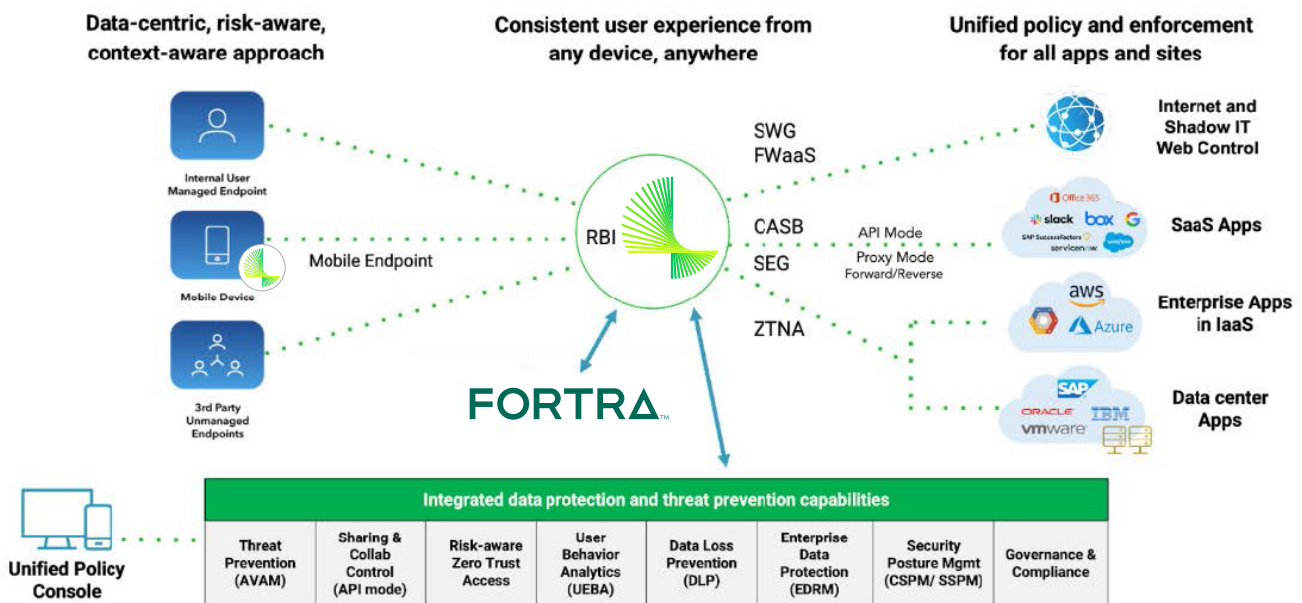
Data-centric, risk-aware, context-aware approach

Consistent user experience from any device, anywhere

Unified policy and enforcement for all apps and sites

Internal User Managed Endpoint

Mobile Device

Mobile Endpoint

3rd Party Unmanaged Endpoints

RBI

SWG
FWaaS

CASB

SEG

ZTNA

API Mode
Proxy Mode
Forward/Reverse

Internet and Shadow IT Web Control

Office 365
slack
box
G
SAP SuccessFactors
servicenow
salesforce

SaaS Apps

aws
Azure

Enterprise Apps in IaaS

SAP
ORACLE
IBM
vmware

Data center Apps

FORTRA™

Unified Policy Console

Integrated data protection and threat prevention capabilities

| Threat Prevention (AVAM) | Sharing & Collab Control (API mode) | Risk-aware Zero Trust Access | User Behavior Analytics (UEBA) | Data Loss Prevention (DLP) | Enterprise Data Protection (EDRM) | Security Posture Mgmt (CSPM/ SSPM) | Governance & Compliance |
|---|---|---|---|---|---|---|---|